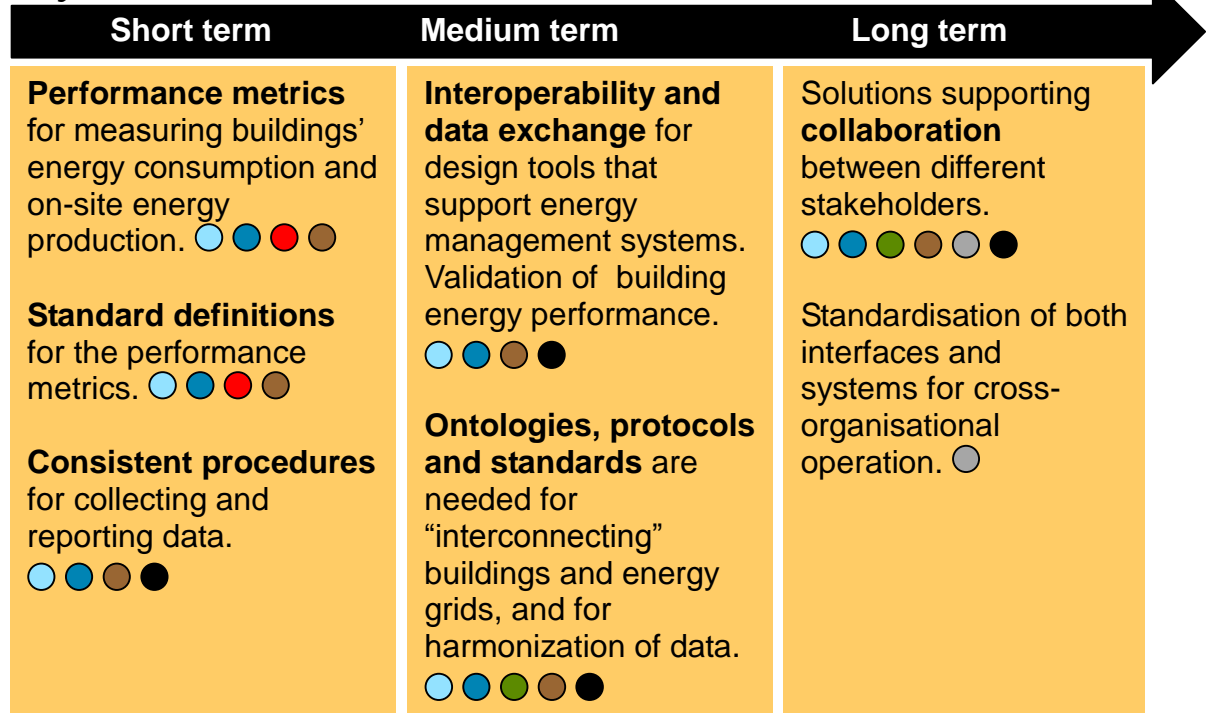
Short term

Performance metrics for measuring buildings' energy consumption and on-site energy production.

Standard definitions for the performance metrics.

Consistent procedures for collecting and reporting data.

Medium term

Interoperability and data exchange for design tools that support energy management systems. Validation of building energy performance.

Ontologies, protocols and standards are needed for "interconnecting" buildings and energy grids, and for harmonization of data.

Long term

Solutions supporting collaboration between different stakeholders.

Standardisation of both interfaces and systems for cross-organisational operation.